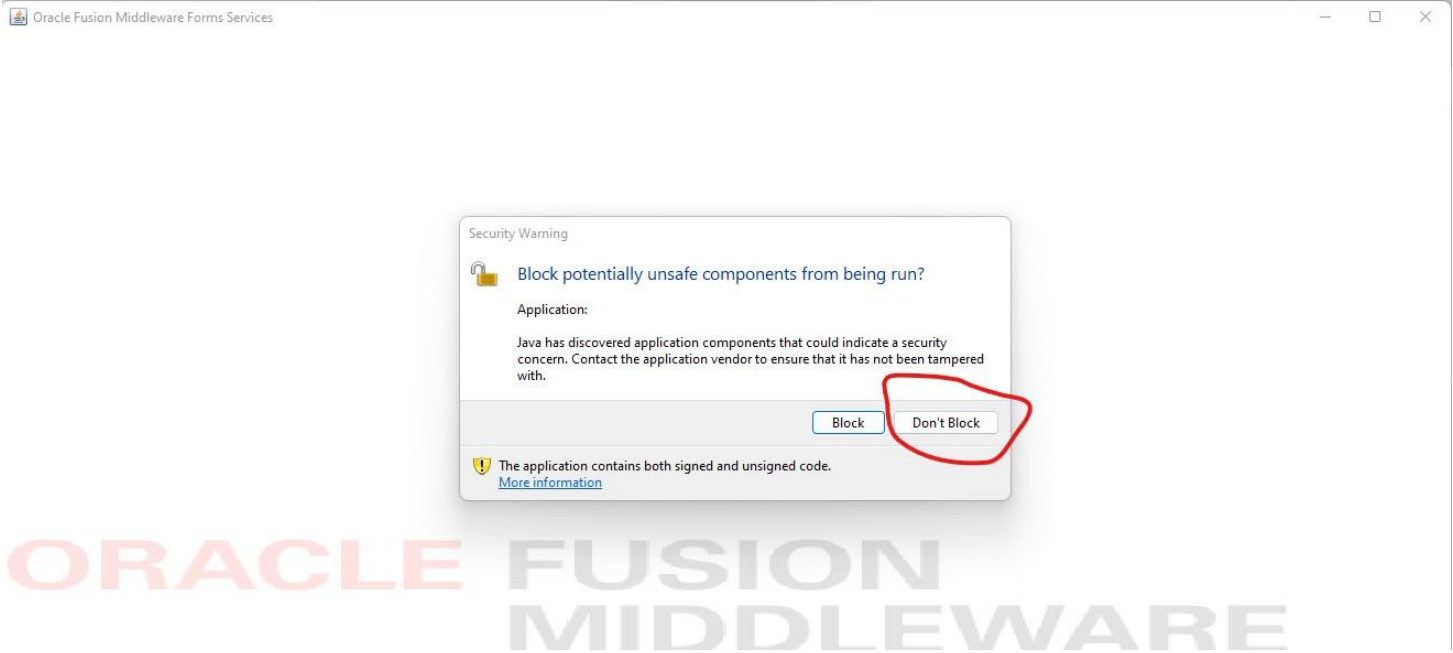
Oracle Fusion Middleware Forms Services

Security Warning

Block potentially unsafe components from being run?

Application:

Java has discovered application components that could indicate a security concern. Contact the application vendor to ensure that it has not been tampered with.

Block

Don't Block

The application contains both signed and unsigned code.
More information

ORACLE FUSION MIDDLEWARE